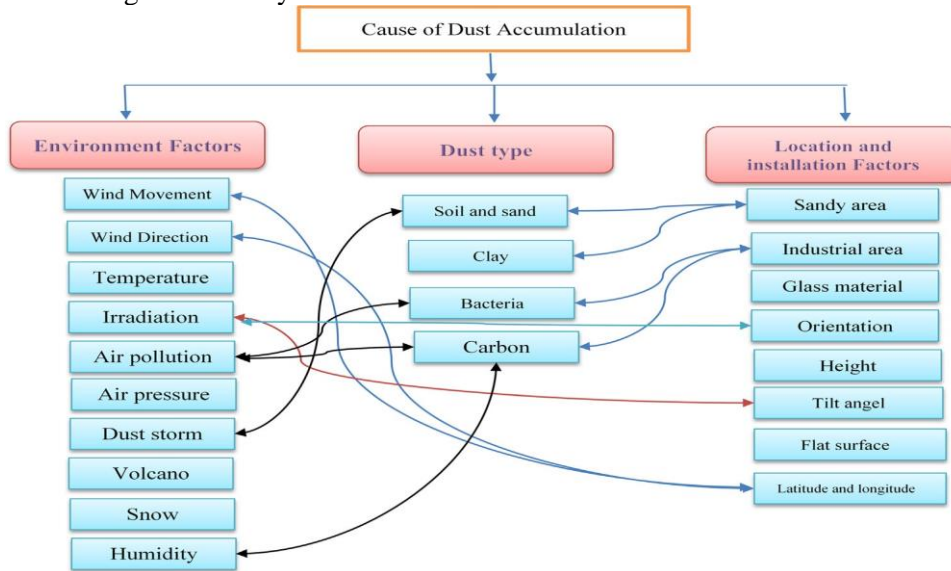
Cause of Dust Accumulation

Environment Factors

Wind Movement

Wind Direction

Temperature

Irradiation

Air pollution

Air pressure

Dust storm

Volcano

Snow

Humidity

Dust type

Soil and sand

Clay

Bacteria

Carbon

Location and installation Factors

Sandy area

Industrial area

Glass material

Orientation

Height

Tilt angel

Flat surface

Latitude and longitude